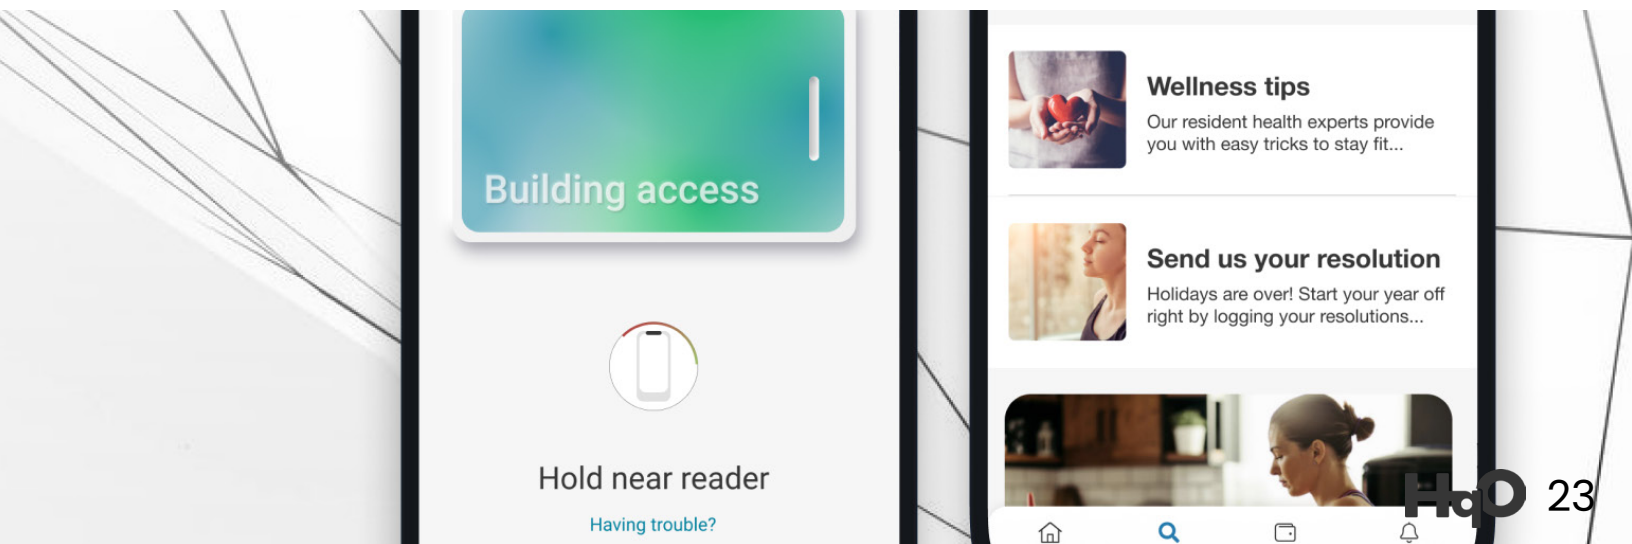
Building access

Hold near reader

Having trouble?

Wellness tips

Our resident health experts provide you with easy tricks to stay fit...

Send us your resolution

Holidays are over! Start your year off right by logging your resolutions...

HqO 23